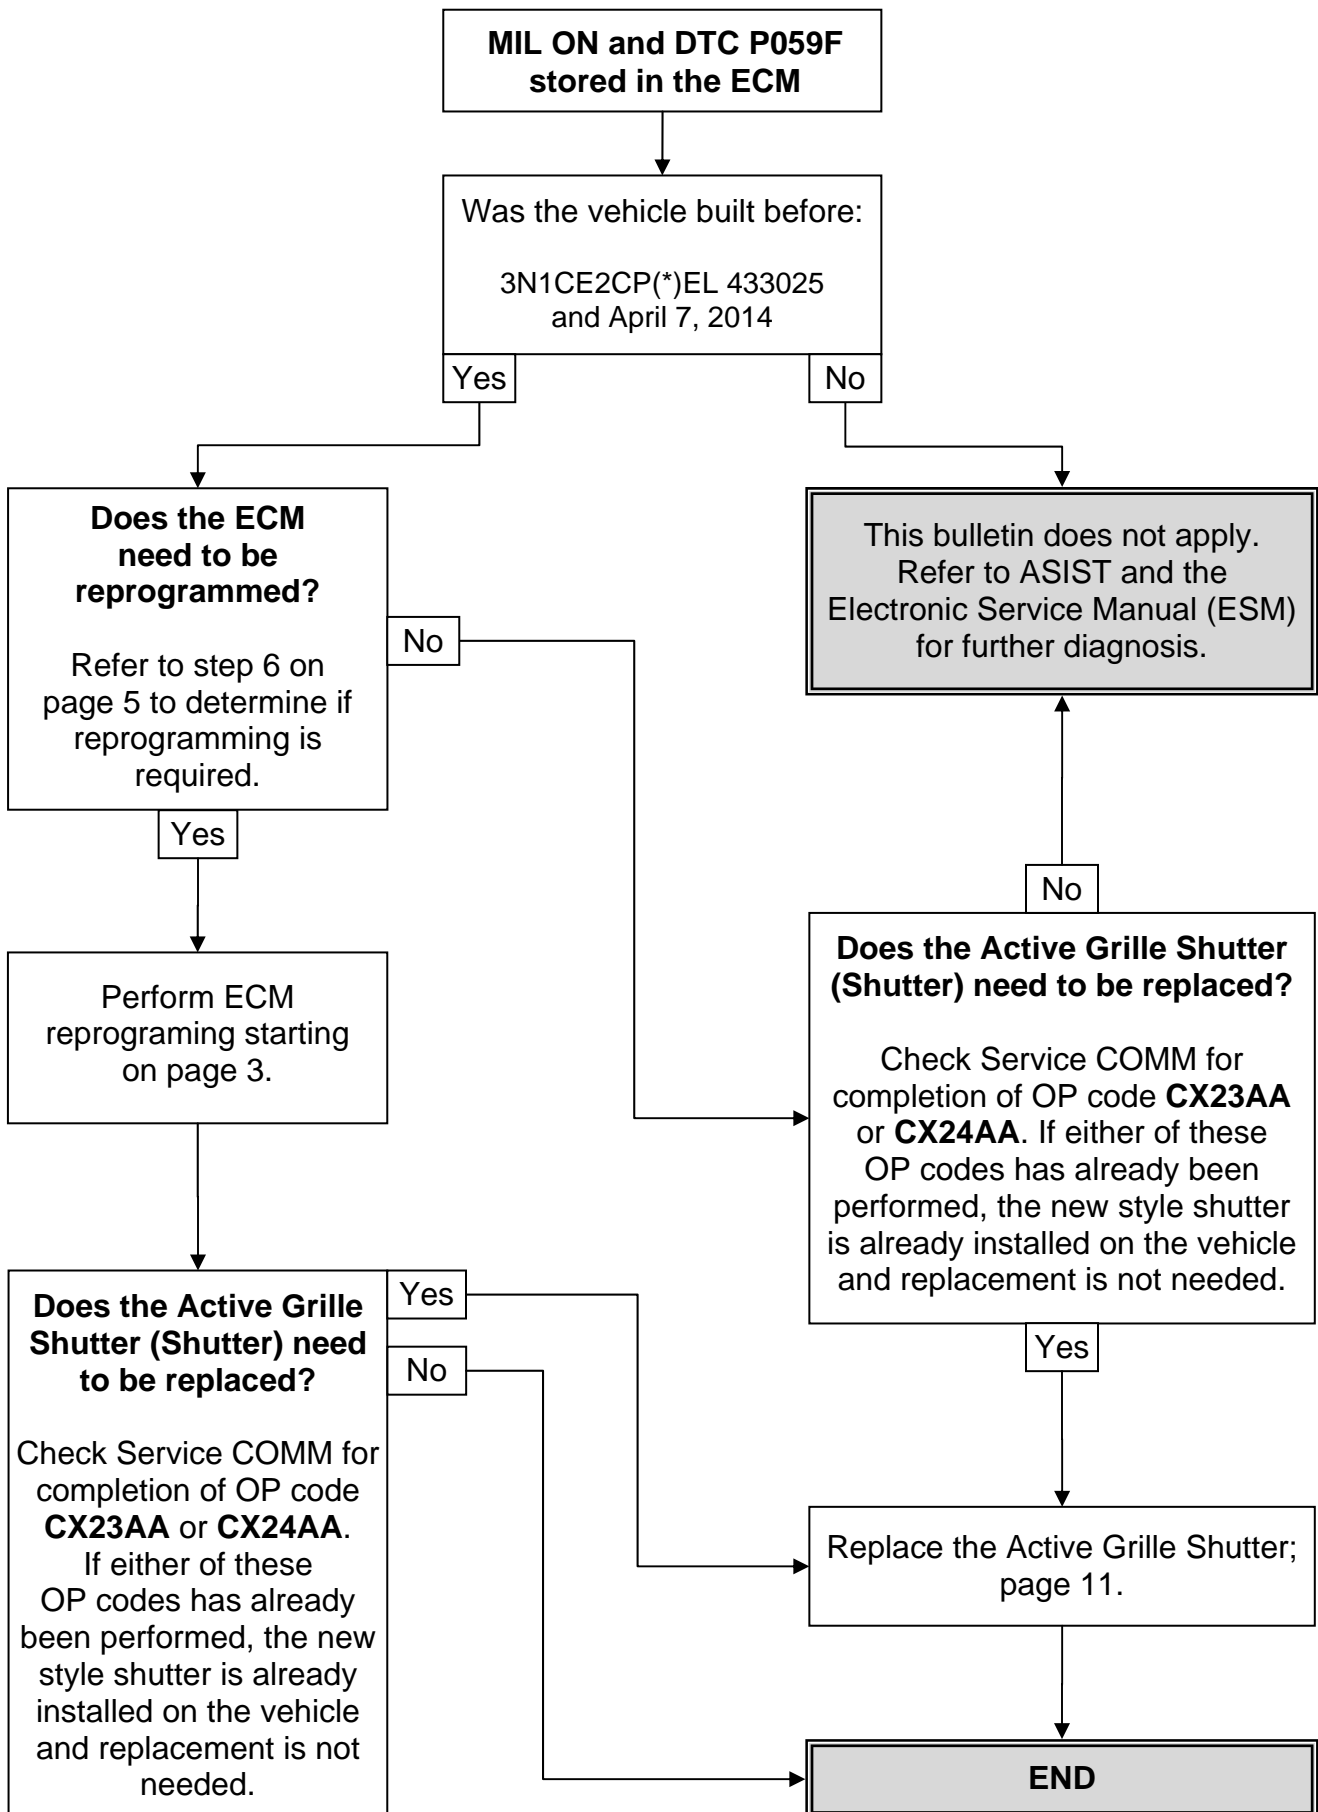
**MIL ON and DTC P059F stored in the ECM**

Was the vehicle built before:

3N1CE2CP(*)EL 433025 and April 7, 2014

Yes

No

**Does the ECM need to be reprogrammed?**

Refer to step 6 on page 5 to determine if reprogramming is required.

No

This bulletin does not apply. Refer to ASIST and the Electronic Service Manual (ESM) for further diagnosis.

Yes

Perform ECM reprograming starting on page 3.

No

**Does the Active Grille Shutter (Shutter) need to be replaced?**

Check Service COMM for completion of OP code **CX23AA** or **CX24AA**. If either of these OP codes has already been performed, the new style shutter is already installed on the vehicle and replacement is not needed.

**Does the Active Grille Shutter (Shutter) need to be replaced?**

Check Service COMM for completion of OP code **CX23AA** or **CX24AA**. If either of these OP codes has already been performed, the new style shutter is already installed on the vehicle and replacement is not needed.

Yes

No

Yes

Replace the Active Grille Shutter; page 11.

**END**